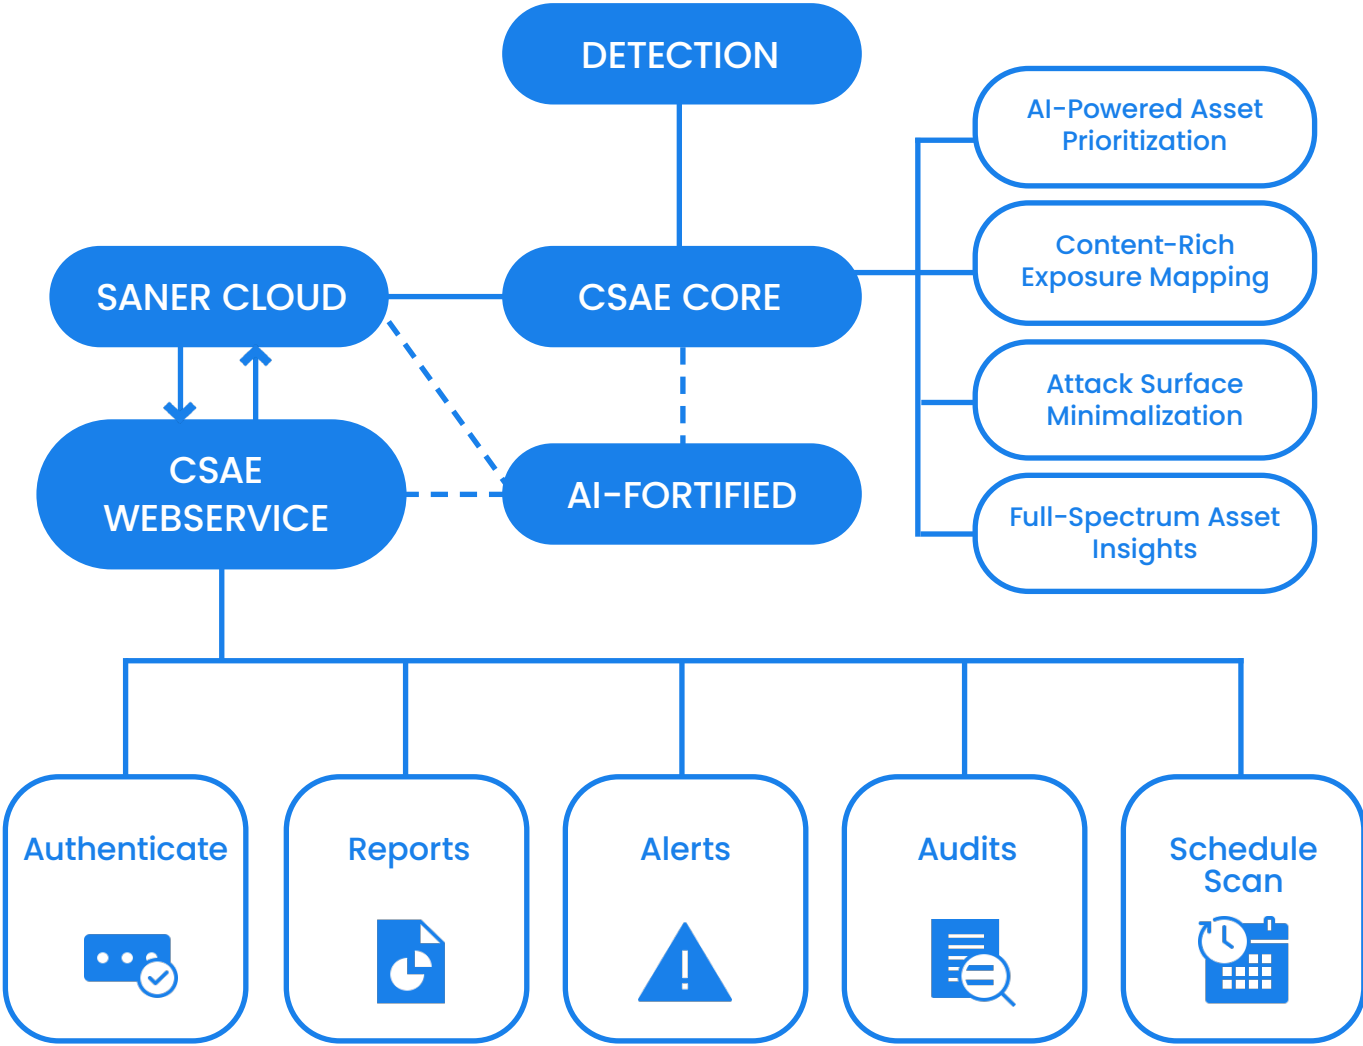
DETECTION

AI-Powered Asset Prioritization

SANER CLOUD

CSAE CORE

Content-Rich Exposure Mapping

Attack Surface Minimalization

CSAE WEBSERVICE

AI-FORTIFIED

Full-Spectrum Asset Insights

Authenticate

Reports

Alerts

Audits

Schedule Scan